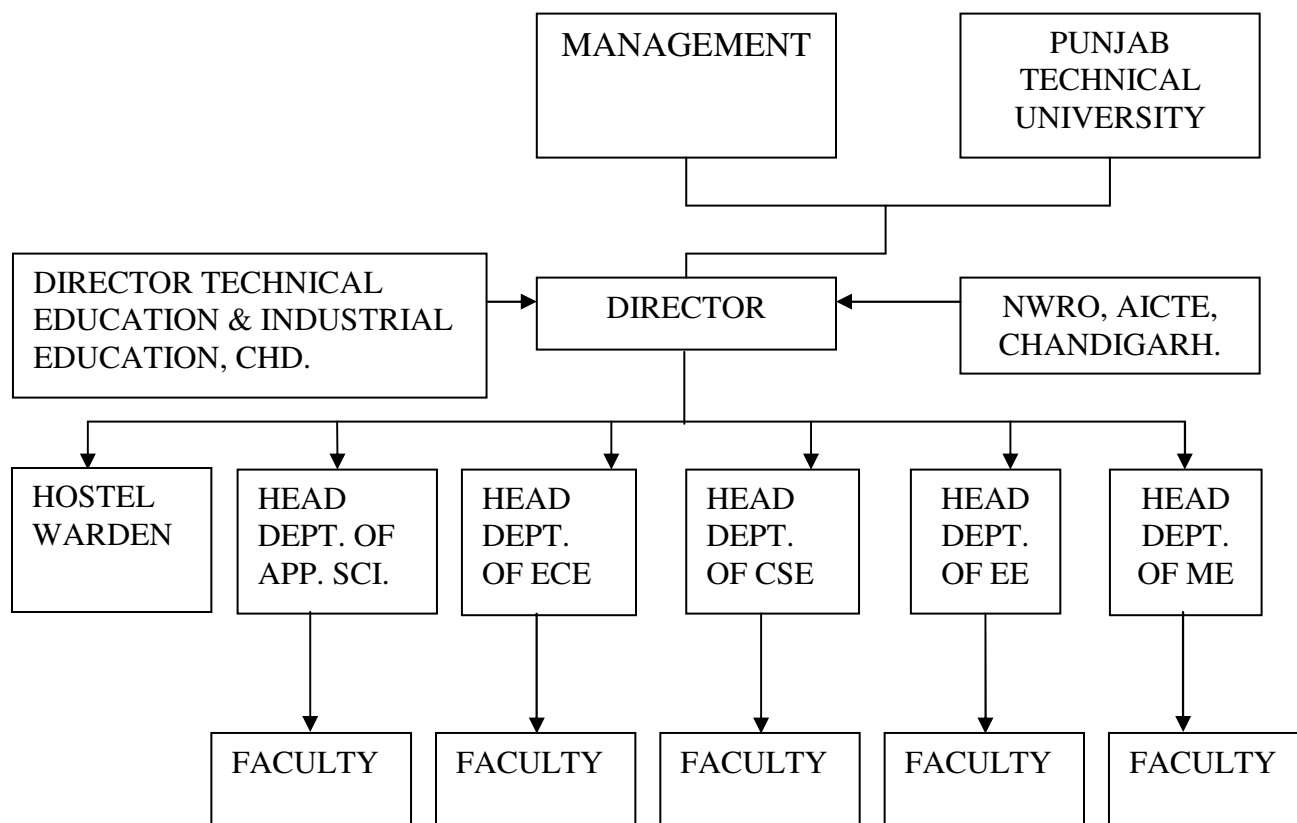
MANAGEMENT

PUNJAB TECHNICAL UNIVERSITY

DIRECTOR TECHNICAL EDUCATION & INDUSTRIAL EDUCATION, CHD.

DIRECTOR

NWRO, AICTE, CHANDIGARH.

HOSTEL WARDEN

HEAD DEPT. OF APP. SCI.

HEAD DEPT. OF ECE

HEAD DEPT. OF CSE

HEAD DEPT. OF EE

HEAD DEPT. OF ME

FACULTY

FACULTY

FACULTY

FACULTY

FACULTY